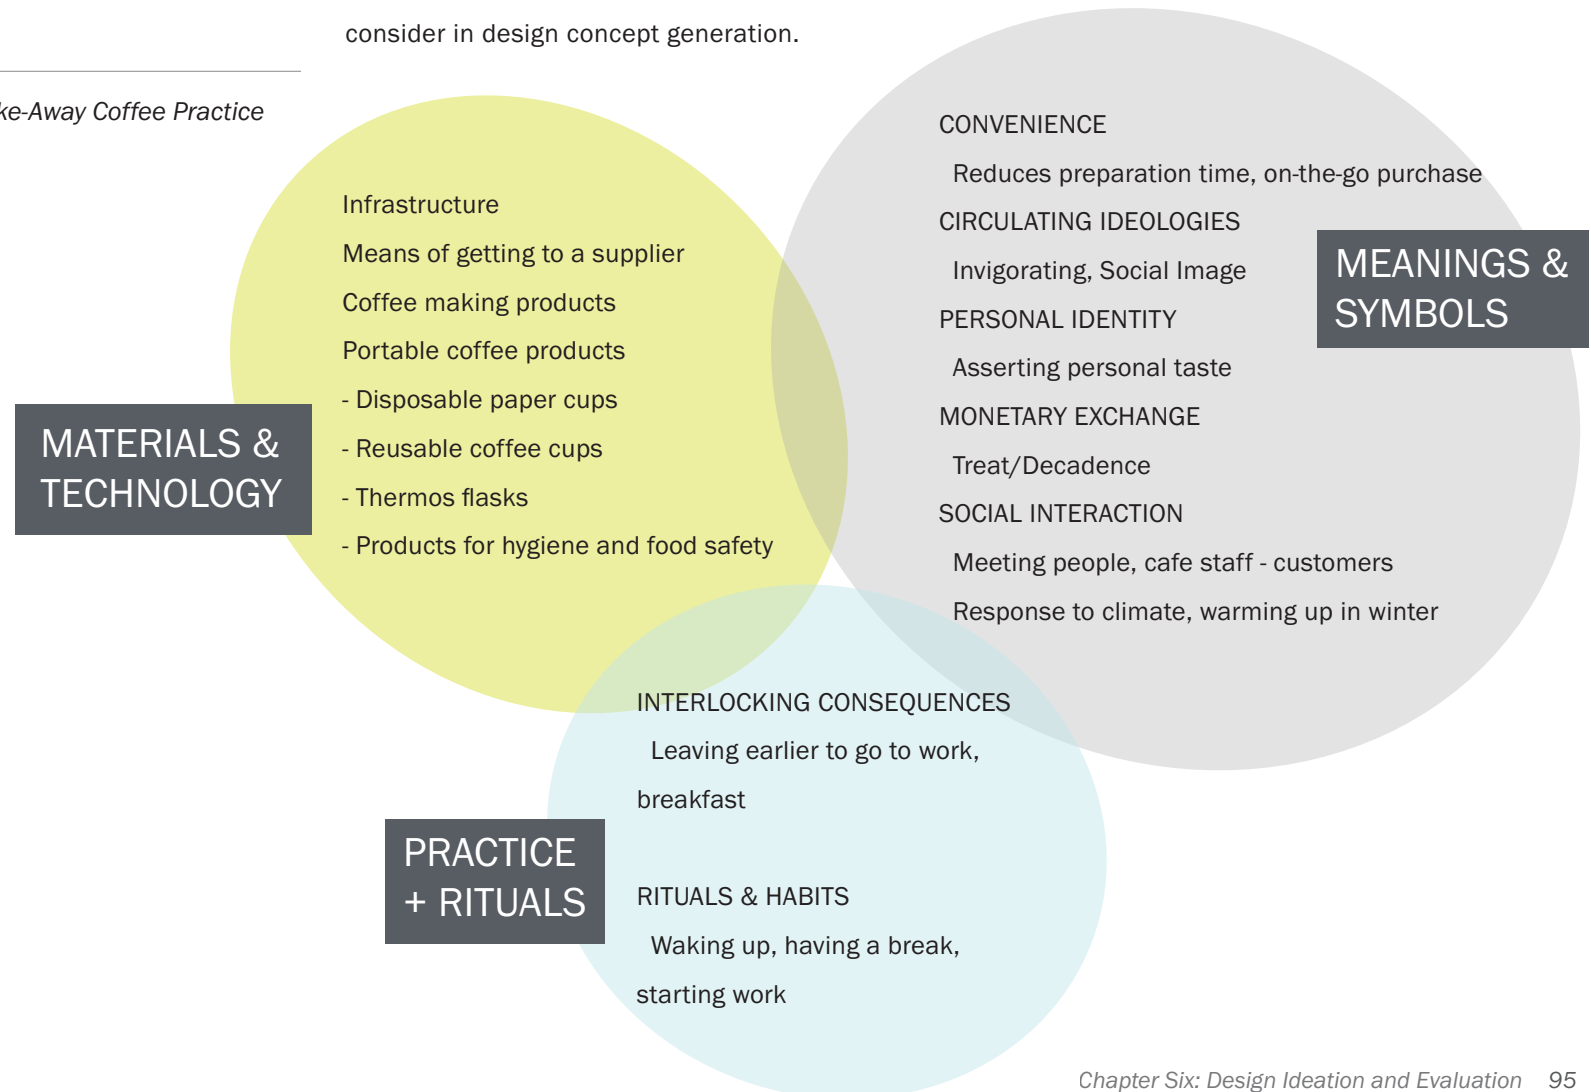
consider in design concept generation.

ke-Away Coffee Practice

Infrastructure

Means of getting to a supplier

Coffee making products

Portable coffee products

- Disposable paper cups

- Reusable coffee cups

- Thermos flasks

- Products for hygiene and food safety

MATERIALS & TECHNOLOGY

CONVENIENCE

Reduces preparation time, on-the-go purchase

CIRCULATING IDEOLOGIES

Invigorating, Social Image

PERSONAL IDENTITY

Asserting personal taste

MONETARY EXCHANGE

Treat/Decadence

SOCIAL INTERACTION

Meeting people, cafe staff - customers

Response to climate, warming up in winter

MEANINGS & SYMBOLS

INTERLOCKING CONSEQUENCES

Leaving earlier to go to work, breakfast

RITUALS & HABITS

Waking up, having a break, starting work

PRACTICE + RITUALS

Chapter Six: Design Ideation and Evaluation 95